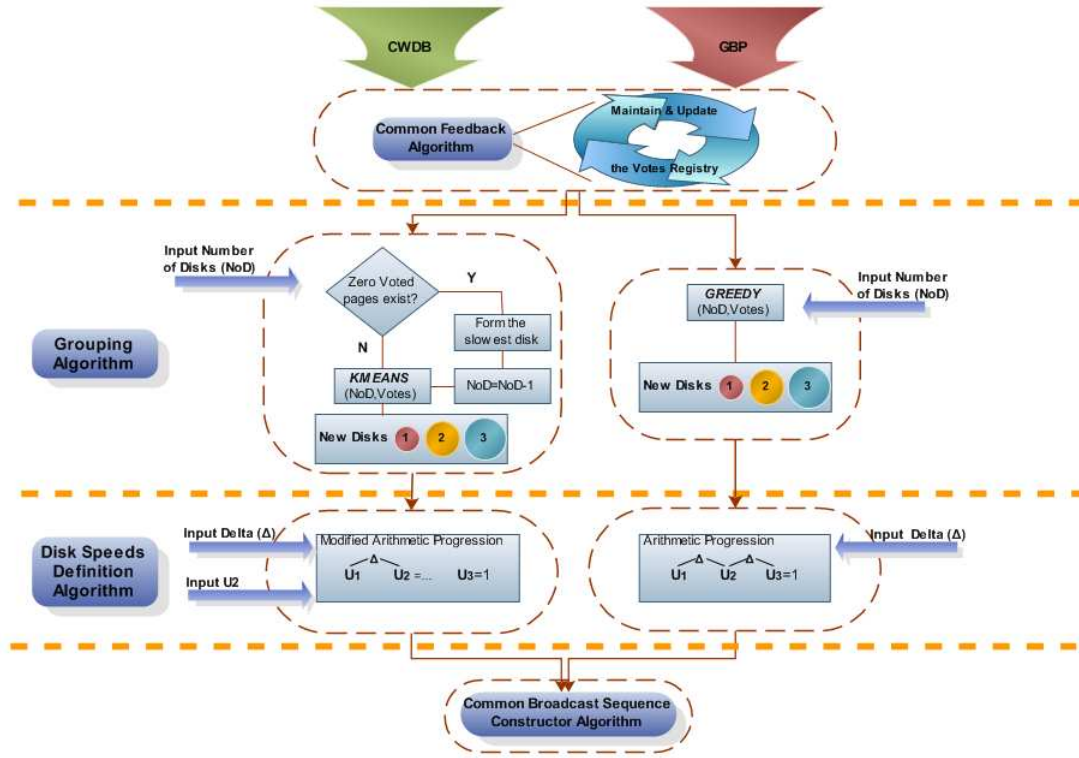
CWDB

GBP

Common Feedback Algorithm

Maintain & Update

the Votes Registry

Input Number of Disks (NoD)

Zero Voted pages exist?

Y

Form the slow est disk

N

KMEANS (NoD,Votes)

NoD=NoD-1

New Disks 1 2 3

Input Number of Disks (NoD)

GREEDY (NoD,Votes)

New Disks 1 2 3

Grouping Algorithm

Input Delta (Δ)

Input U2

Disk Speeds Definition Algorithm

Modified Arithmetic Progression

Δ

$U_1$ $U_2$ =... $U_3$=1

Arithmetic Progression

Δ Δ

$U_1$ $U_2$ $U_3$=1

Input Delta (Δ)

Common Broadcast Sequence Constructor Algorithm